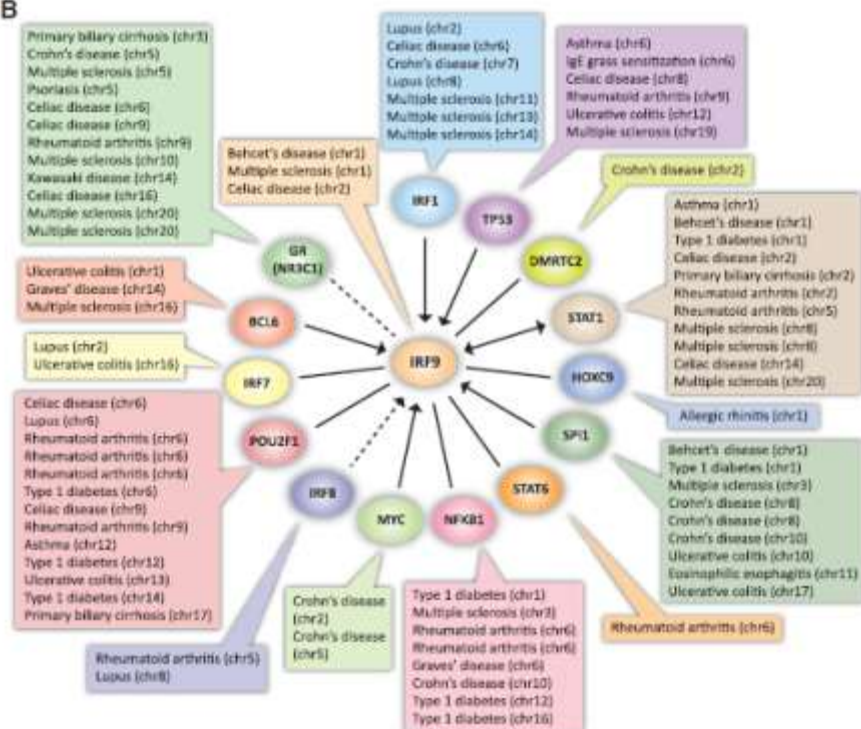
B

Primary biliary cirrhosis (chr3)
Crohn's disease (chr5)
Multiple sclerosis (chr5)
Psoriasis (chr5)
Celiac disease (chr6)
Celiac disease (chr9)
Rheumatoid arthritis (chr9)
Multiple sclerosis (chr10)
Kawasaki disease (chr14)
Celiac disease (chr16)
Multiple sclerosis (chr20)
Multiple sclerosis (chr20)

Lupus (chr2)
Celiac disease (chr6)
Crohn's disease (chr7)
Lupus (chr8)
Multiple sclerosis (chr11)
Multiple sclerosis (chr13)
Multiple sclerosis (chr14)

Asthma (chr6)
IgE grass sensitization (chr6)
Celiac disease (chr8)
Rheumatoid arthritis (chr9)
Ulcerative colitis (chr12)
Multiple sclerosis (chr19)

Behcet's disease (chr1)
Multiple sclerosis (chr1)
Celiac disease (chr2)

Crohn's disease (chr2)

Asthma (chr1)
Behcet's disease (chr1)
Type 1 diabetes (chr1)
Celiac disease (chr2)
Primary biliary cirrhosis (chr2)
Rheumatoid arthritis (chr2)
Rheumatoid arthritis (chr5)
Multiple sclerosis (chr8)
Multiple sclerosis (chr8)
Celiac disease (chr14)
Multiple sclerosis (chr20)

IRF1
TP53
DMRTC2
GR (NR3C1)
STAT1

Ulcerative colitis (chr1)
Graves' disease (chr14)
Multiple sclerosis (chr16)

BCL6
IRF9
HOXC9

Lupus (chr2)
Ulcerative colitis (chr16)

IRF7

Allergic rhinitis (chr1)

SPI1

Celiac disease (chr6)
Lupus (chr6)
Rheumatoid arthritis (chr6)
Rheumatoid arthritis (chr6)
Rheumatoid arthritis (chr6)
Type 1 diabetes (chr6)
Celiac disease (chr9)
Rheumatoid arthritis (chr9)
Asthma (chr12)
Type 1 diabetes (chr12)
Ulcerative colitis (chr13)
Type 1 diabetes (chr14)
Primary biliary cirrhosis (chr17)

POU2F1
IRF8
MYC
NFKB1
STAT6

Behcet's disease (chr1)
Type 1 diabetes (chr1)
Multiple sclerosis (chr3)
Crohn's disease (chr8)
Crohn's disease (chr8)
Crohn's disease (chr10)
Ulcerative colitis (chr10)
Eosinophilic esophagitis (chr11)
Ulcerative colitis (chr17)

Crohn's disease (chr2)
Crohn's disease (chr5)

Type 1 diabetes (chr1)
Multiple sclerosis (chr3)
Rheumatoid arthritis (chr6)
Rheumatoid arthritis (chr6)
Graves' disease (chr6)
Crohn's disease (chr10)
Type 1 diabetes (chr12)
Type 1 diabetes (chr16)

Rheumatoid arthritis (chr6)

Rheumatoid arthritis (chr5)
Lupus (chr8)